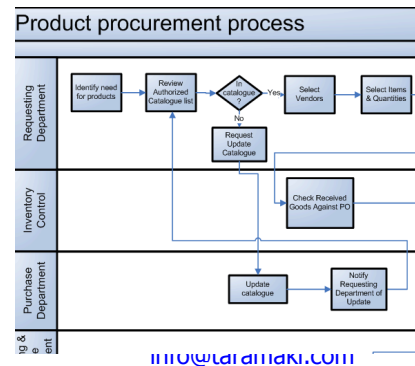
Product procurement process

Requesting Department

Identify need for products

Review Authorized Catalogue list

In catalogue ?

Yes

Select Vendors

Select Items & Quantities

No

Request Update Catalogue

Inventory Control

Check Received Goods Against PO

Purchase Department

Update catalogue

Notify Requesting Department of Update

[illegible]ng & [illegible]e

info@taramaki.com